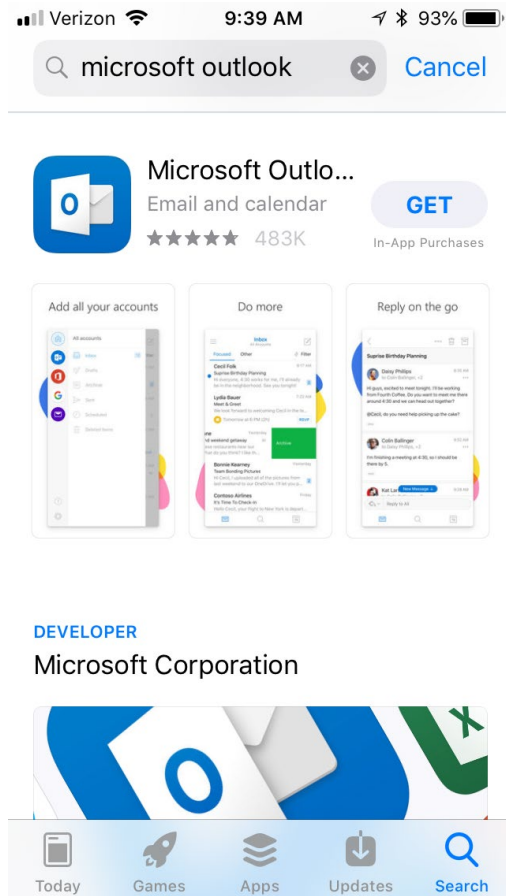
Verizon 9:39 AM 93%

microsoft outlook

Cancel

Microsoft Outlo...

Email and calendar

483K

GET

In-App Purchases

Add all your accounts

All accounts

Inbox

Drafts

Archive

Sent

Scheduled

Deleted Items

Do more

Inbox

Focused

Other

Filter

Cecil Folk

Surprise Birthday Planning

Lydia Bauer

Meet & Greet

Archive

Bonnie Kearney

Team Bonding Pictures

Contoso Airlines

It's Time To Check-In

Reply on the go

Surprise Birthday Planning

Dany Philips

Colin Ballinger

Kat Lar

Reply to All

DEVELOPER

Microsoft Corporation

Today

Games

Apps

Updates

Search